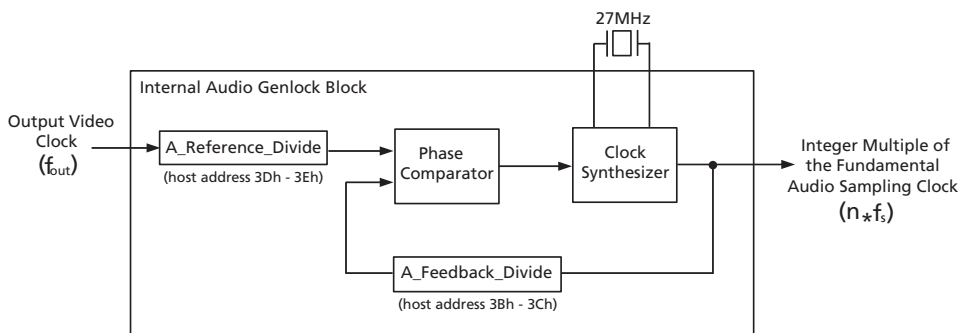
27MHz

Internal Audio Genlock Block

Output Video Clock ($f_{out}$)

A_Reference_Divide

(host address 3Dh - 3Eh)

Phase Comparator

Clock Synthesizer

Integer Multiple of the Fundamental Audio Sampling Clock ($n_* f_s$)

A_Feedback_Divide

(host address 3Bh - 3Ch)